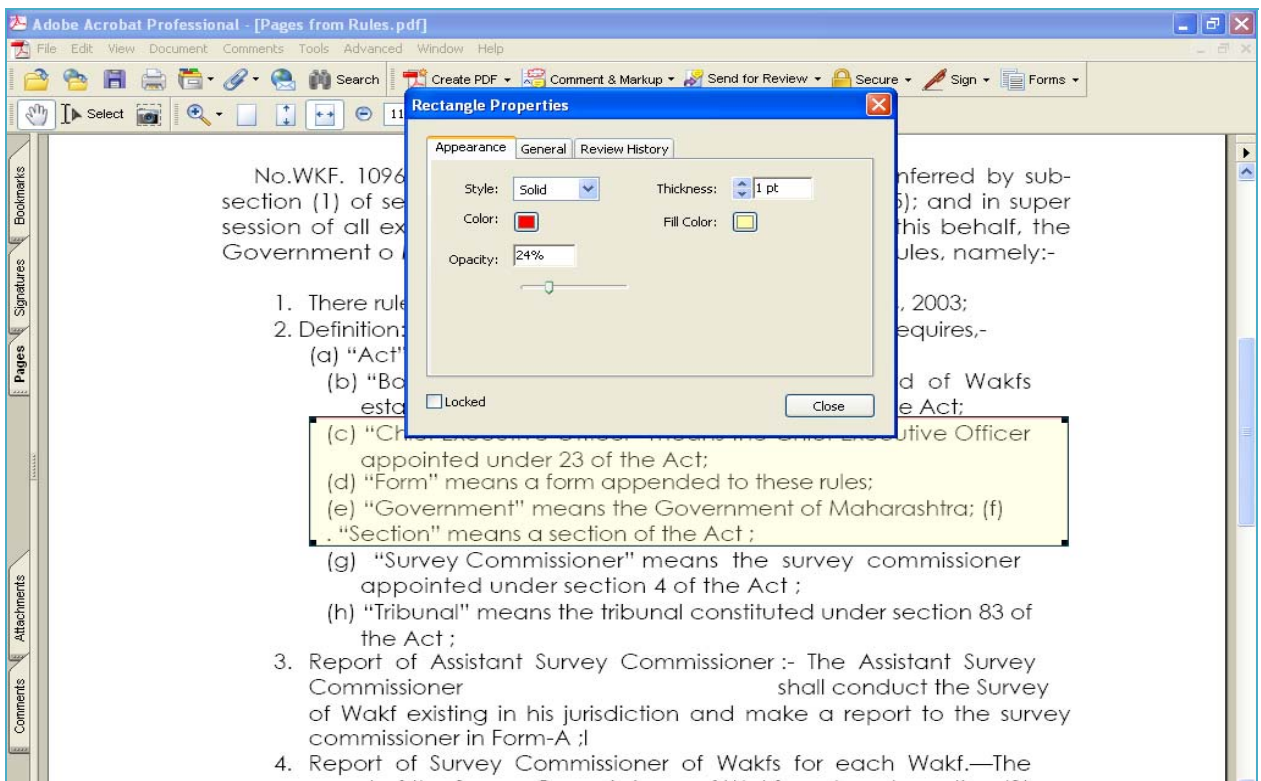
Adobe Acrobat Professional - [Pages from Rules.pdf]
File Edit View Document Comments Tools Advanced Window Help
Search Create PDF Comment & Markup Send for Review Secure Sign Forms
Select 11
Bookmarks Signatures Pages Attachments Comments

Rectangle Properties
Appearance General Review History
Style: Solid Thickness: 1 pt
Color: Fill Color:
Opacity: 24%
Locked Close

No.WKF. 1096 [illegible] nferred by subsection (1) of se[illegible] 5); and in super session of all ex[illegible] this behalf, the Government o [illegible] ules, namely:-

1. There rule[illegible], 2003;
2. Definition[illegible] equires,-
(a) "Act"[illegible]
(b) "Bo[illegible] d of Wakfs esta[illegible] e Act;
(c) "Ch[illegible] ive Officer appointed under 23 of the Act;
(d) "Form" means a form appended to these rules;
(e) "Government" means the Government of Maharashtra; (f) . "Section" means a section of the Act ;
(g) "Survey Commissioner" means the survey commissioner appointed under section 4 of the Act ;
(h) "Tribunal" means the tribunal constituted under section 83 of the Act ;
3. Report of Assistant Survey Commissioner :- The Assistant Survey Commissioner shall conduct the Survey of Wakf existing in his jurisdiction and make a report to the survey commissioner in Form-A ;l
4. Report of Survey Commissioner of Wakfs for each Wakf.—The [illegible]